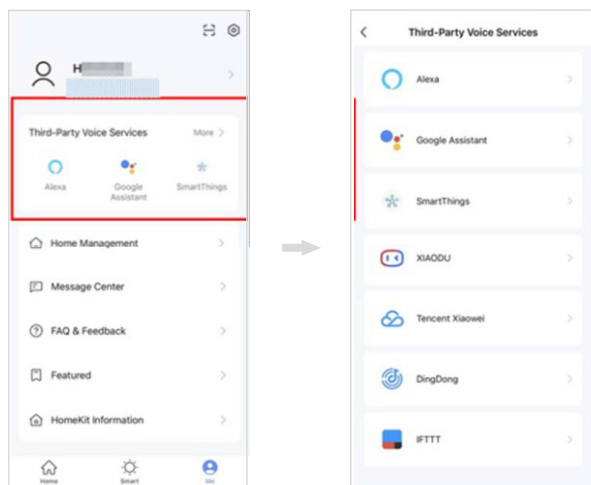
H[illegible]

Third-Party Voice Services More >

Alexa

Google Assistant

SmartThings

Home Management

Message Center

FAQ & Feedback

Featured

HomeKit Information

Home

Smart

Me

Third-Party Voice Services

Alexa

Google Assistant

SmartThings

XIAODU

Tencent Xiaowei

DingDong

IFTTT